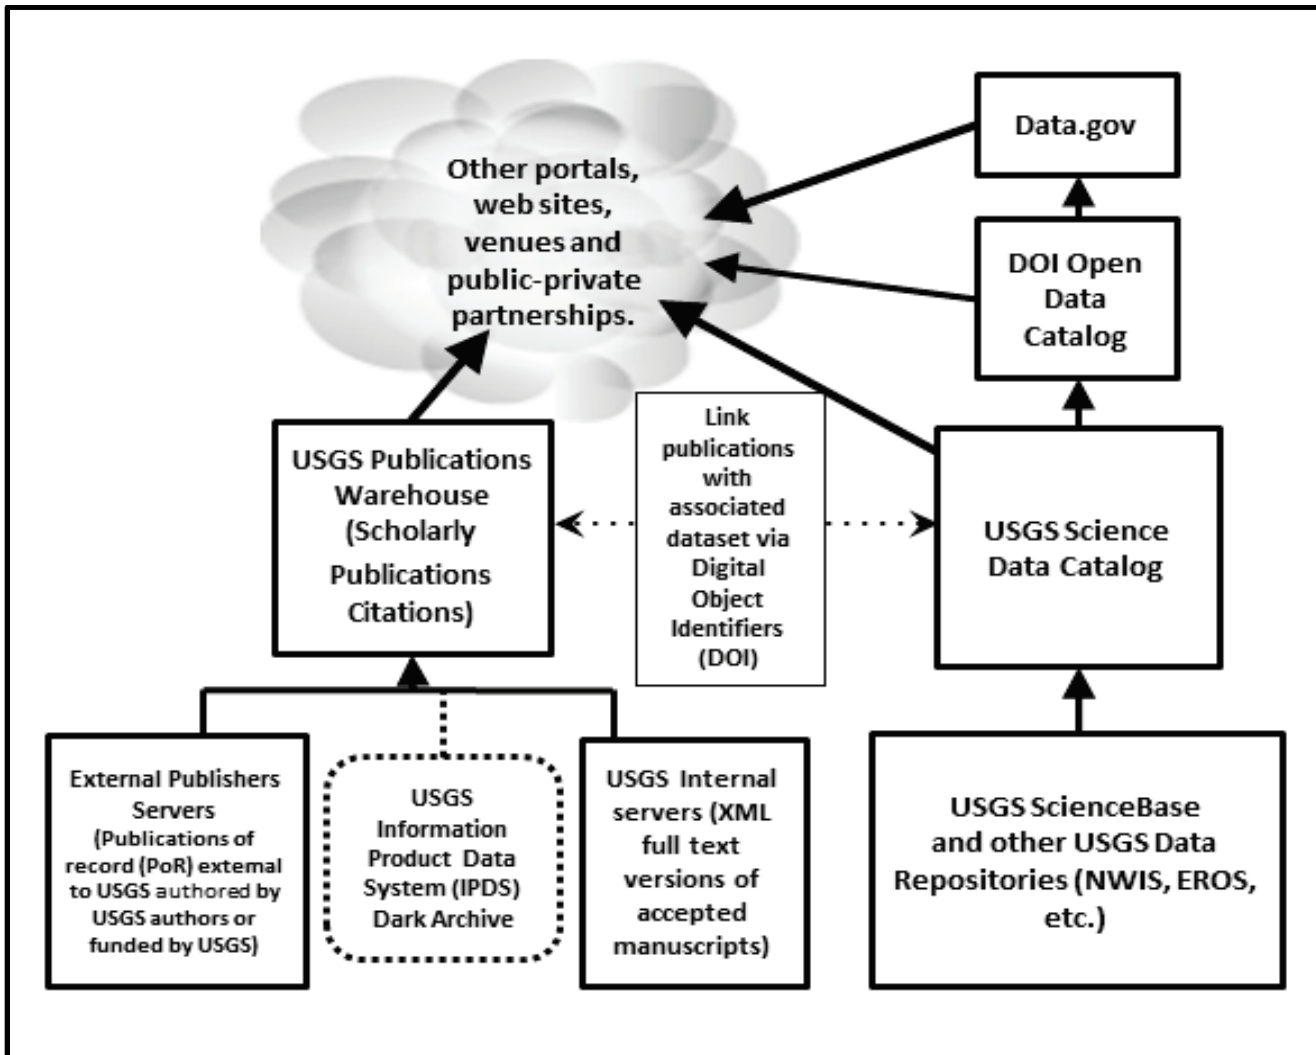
Other portals, web sites, venues and public-private partnerships.

Data.gov

DOI Open Data Catalog

USGS Publications Warehouse (Scholarly Publications Citations)

Link publications with associated dataset via Digital Object Identifiers (DOI)

USGS Science Data Catalog

External Publishers Servers (Publications of record (PoR) external to USGS authored by USGS authors or funded by USGS)

USGS Information Product Data System (IPDS) Dark Archive

USGS Internal servers (XML full text versions of accepted manuscripts)

USGS ScienceBase and other USGS Data Repositories (NWIS, EROS, etc.)